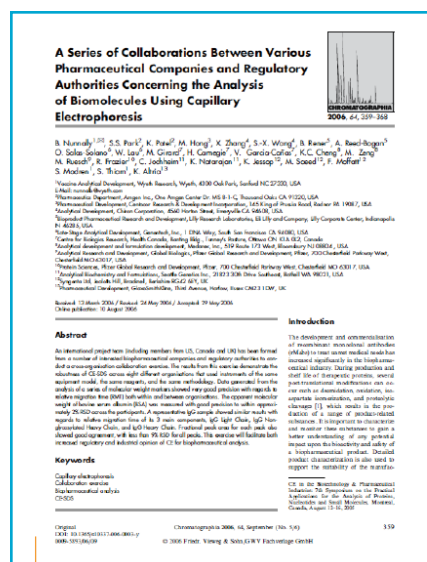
A Series of Collaborations Between Various Pharmaceutical Companies and Regulatory Authorities Concerning the Analysis of Biomolecules Using Capillary Electrophoresis

CHROMATOGRAPHIA
2006, 64, 359–368

B. Nunnally, S.S. Park, K. Patel, M. Hong, X. Zhang, S.-X. Wang, B. Rener, A. Reed-Bogan, O. Salas-Solano, W. Lau, M. Girard, H. Carnegie, V. Garcia-Cañas, K.C. Cheng, M. Zeng, M. Ruesch, R. Frazier, C. Jochheim, K. Natarajan, K. Jessop, M. Saeed, F. Moffatt, S. Madren, S. Thiam, K. Altria

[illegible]

Received: 13 March 2006 / Revised: 24 May 2006 / Accepted: 29 May 2006
Online publication: 10 August 2006

Abstract

An international project team (including members from US, Canada and UK) has been formed from a number of interested biopharmaceutical companies and regulatory authorities to conduct a cross-organization collaboration exercise. The results from this exercise demonstrate the robustness of CE-SDS across eight different organizations that used instruments of the same equipment model, the same reagents, and the same methodology. Data generated from the analysis of a series of molecular weight markers showed very good precision with regards to relative migration time (RMT) both within and between organizations. The apparent molecular weight of bovine serum albumin (BSA) was measured with good precision to within approximately 2% RSD across the participants. A representative IgG sample showed similar results with regards to relative migration time of its 3 main components, IgG Light Chain, IgG Non-glycosylated Heavy Chain, and IgG Heavy Chain. Fractional peak area for each peak also showed good agreement with less than 9% RSD for all peaks. This exercise will facilitate both increased regulatory and industrial opinion of CE for biopharmaceutical analysis.

Keywords

Capillary electrophoresis
Collaborative exercise
Biopharmaceutical analysis
CE-SDS

Introduction

The development and commercialization of recombinant monoclonal antibodies (rMAbs) to treat unmet medical needs has increased significantly in the biopharmaceutical industry. During production and shelf life of therapeutic proteins, several post-translational modifications can occur such as deamidation, oxidation, isoaspartate isomerization, and proteolytic cleavage [1], which results in the production of a range of product-related substances. It is important to characterize and monitor these substances to gain a better understanding of any potential impact upon the bioactivity and safety of a biopharmaceutical product. Detailed product characterization is also used to support the suitability of the manufac-

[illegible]

Original
DOI: 10.1365/s10337-006-0005-y
0009-5893/06/09

Chromatographia 2006, 64, September (No. 5/6)
359
© 2006 Friedr. Vieweg & Sohn/GWV Fachverlage GmbH